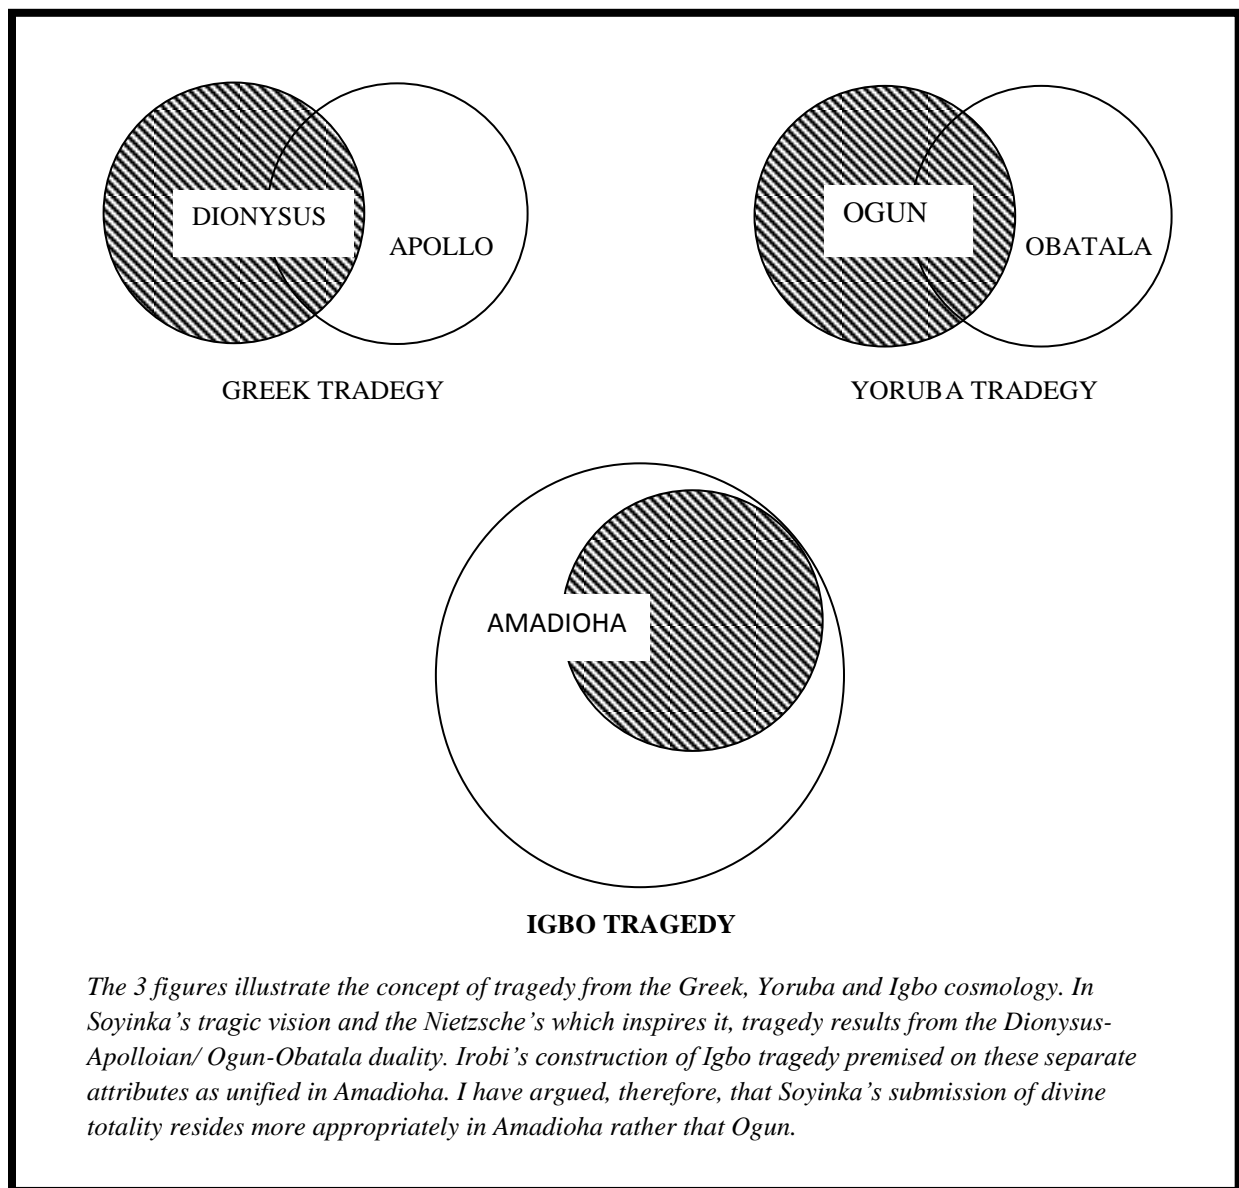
DIONYSUS

APOLLO

GREEK TRADEGY

OGUN

OBATALA

YORUBA TRADEGY

AMADIOHA

IGBO TRAGEDY

The 3 figures illustrate the concept of tragedy from the Greek, Yoruba and Igbo cosmology. In Soyinka's tragic vision and the Nietzsche's which inspires it, tragedy results from the Dionysus-Apolloian/ Ogun-Obatala duality. Irobi's construction of Igbo tragedy premised on these separate attributes as unified in Amadioha. I have argued, therefore, that Soyinka's submission of divine totality resides more appropriately in Amadioha rather that Ogun.